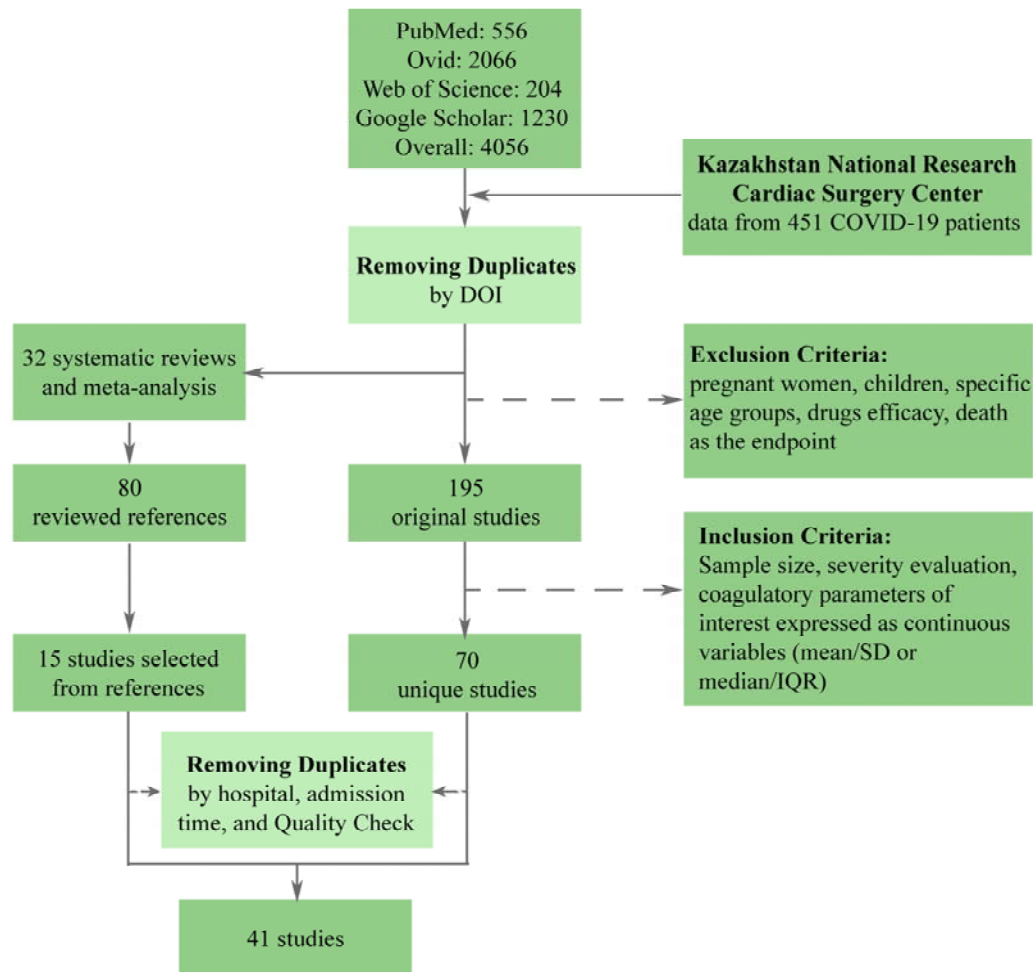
PubMed: 556
Ovid: 2066
Web of Science: 204
Google Scholar: 1230
Overall: 4056

**Kazakhstan National Research Cardiac Surgery Center**
data from 451 COVID-19 patients

**Removing Duplicates**
by DOI

32 systematic reviews and meta-analysis

**Exclusion Criteria:**
pregnant women, children, specific age groups, drugs efficacy, death as the endpoint

80
reviewed references

195
original studies

**Inclusion Criteria:**
Sample size, severity evaluation, coagulatory parameters of interest expressed as continuous variables (mean/SD or median/IQR)

15 studies selected from references

70
unique studies

**Removing Duplicates**
by hospital, admission time, and Quality Check

41 studies